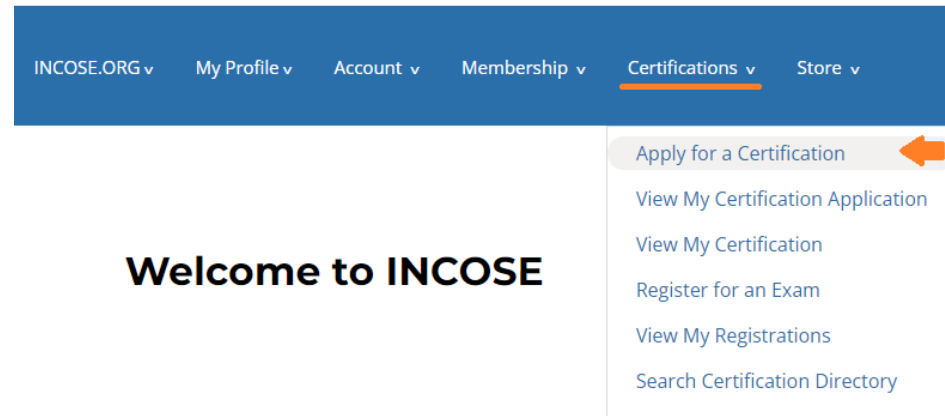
INCOSE.ORG v My Profile v Account v Membership v Certifications v Store v

Apply for a Certification
View My Certification Application
View My Certification
Register for an Exam
View My Registrations
Search Certification Directory

Welcome to INCOSE